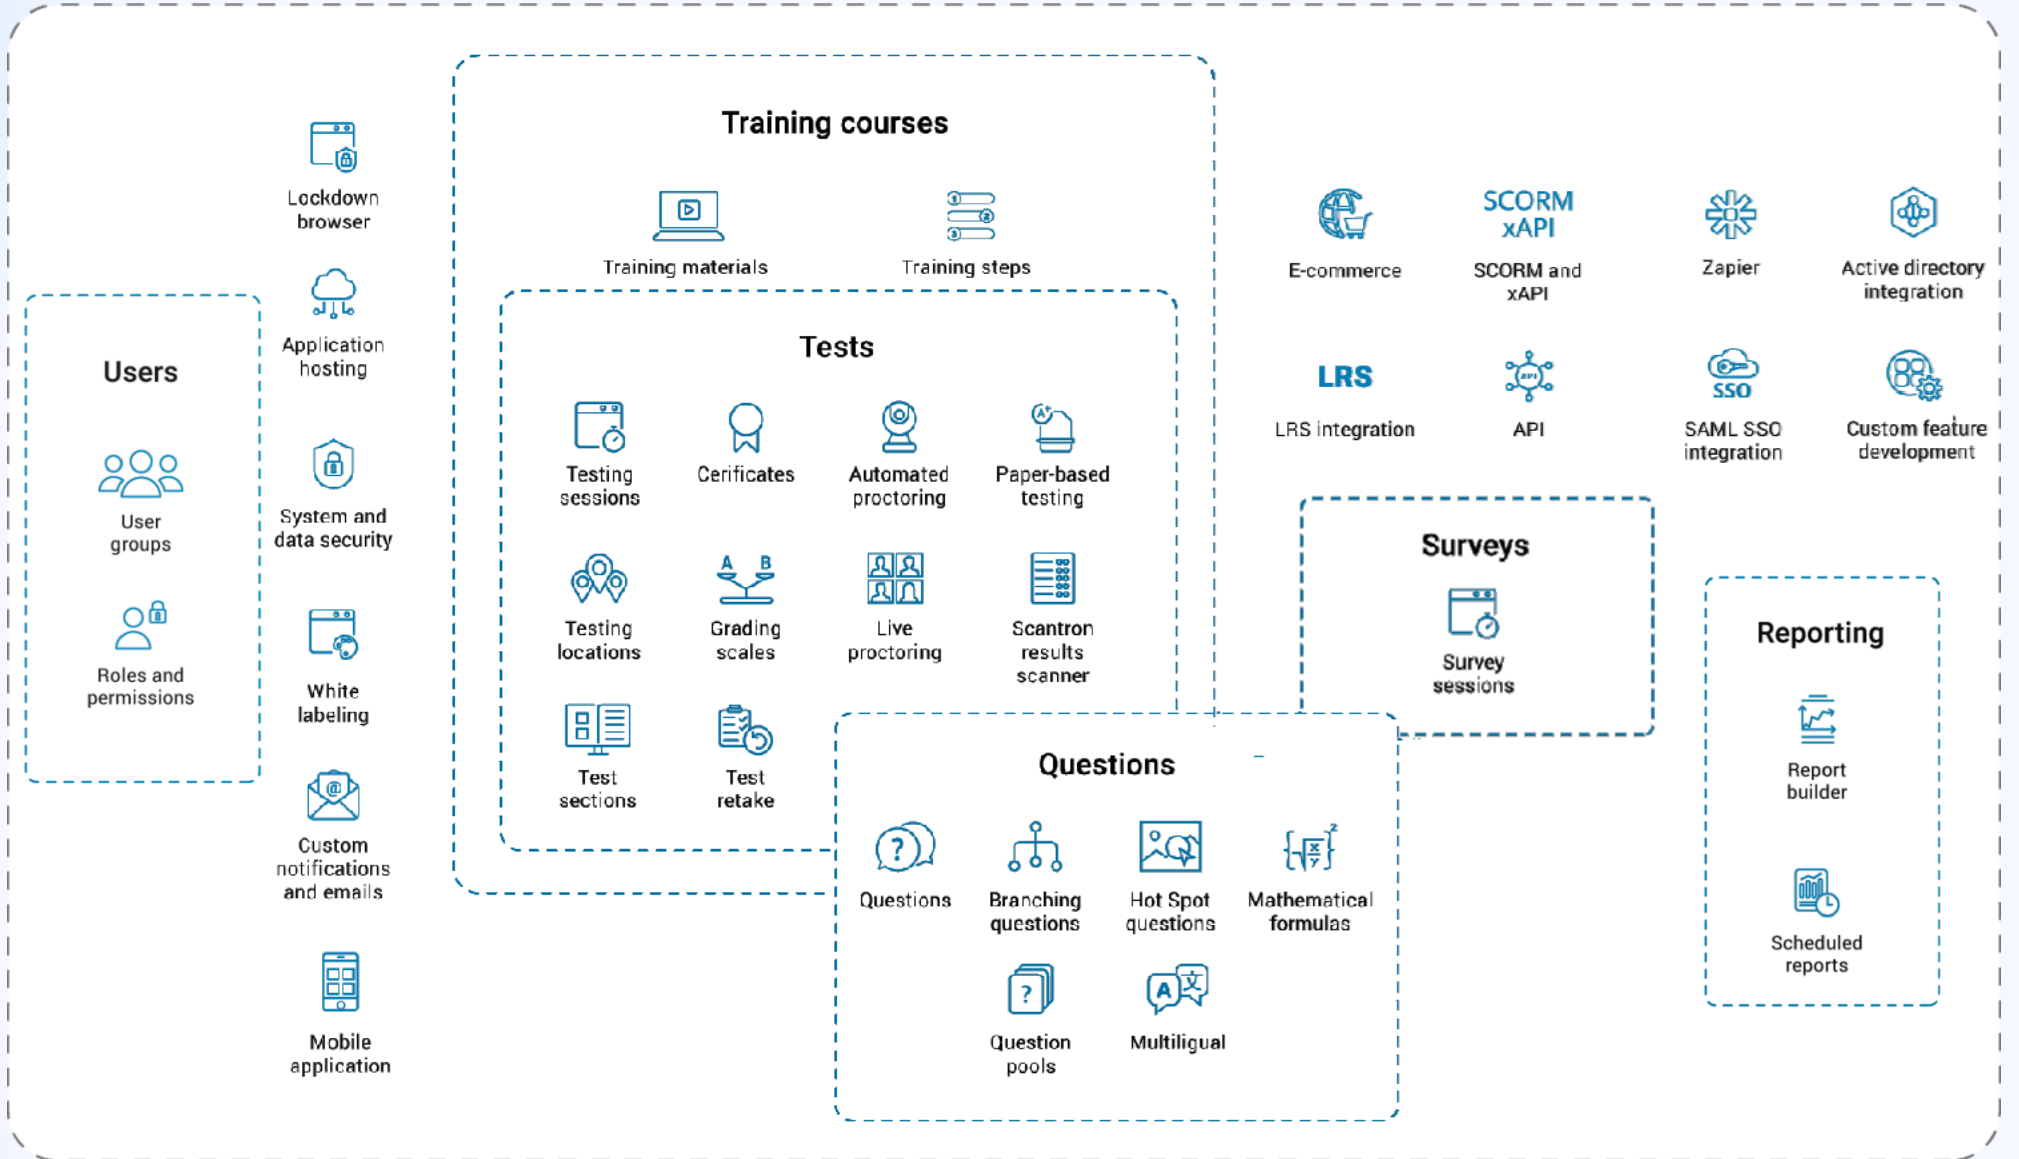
Lockdown browser

Application hosting

Users

User groups

Roles and permissions

System and data security

White labeling

Custom notifications and emails

Mobile application

Training courses

Training materials

Training steps

Tests

Testing sessions

Cerificates

Automated proctoring

Paper-based testing

Testing locations

Grading scales

Live proctoring

Scantron results scanner

Test sections

Test retake

Questions

Questions

Branching questions

Hot Spot questions

Mathematical formulas

Question pools

Multiligual

E-commerce

SCORM xAPI

SCORM and xAPI

Zapier

Active directory integration

LRS

LRS integration

API

SSO

SAML SSO integration

Custom feature development

Surveys

Survey sessions

Reporting

Report builder

Scheduled reports